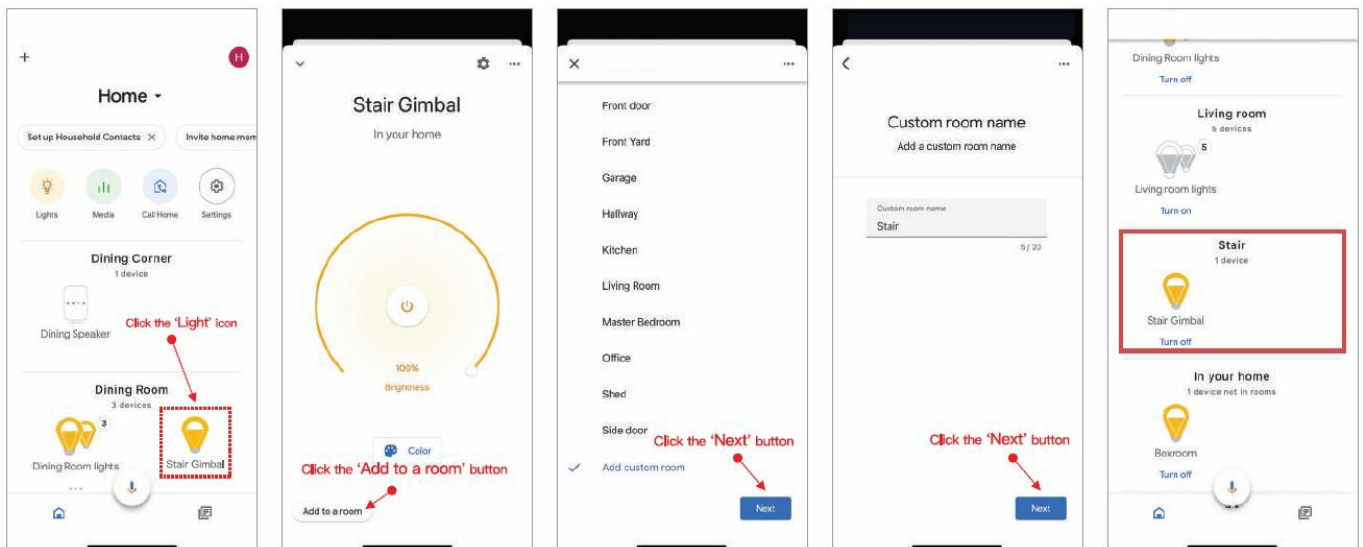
+ H

Home ▾

Set up Household Contacts ×

Invite home mem

Lights Media Call Home Settings

Dining Corner
1 device

Dining Speaker

Click the 'Light' icon

Dining Room
3 devices

3

Dining Room lights

Stair Gimbal

Stair Gimbal

In your home

100%
Brightness

Color

Click the 'Add to a room' button

Add to a room

×

Front door

Front Yard

Garage

Hallway

Kitchen

Living Room

Master Bedroom

Office

Shed

Side door

Click the 'Next' button

✓ Add custom room

Next

Custom room name

Add a custom room name

Custom room name
Stair

5 / 20

Click the 'Next' button

Next

Dining Room lights
Turn off

Living room
5 devices

5

Living room lights
Turn on

Stair
1 device

Stair Gimbal
Turn off

In your home
1 device not in rooms

Boxroom
Turn off